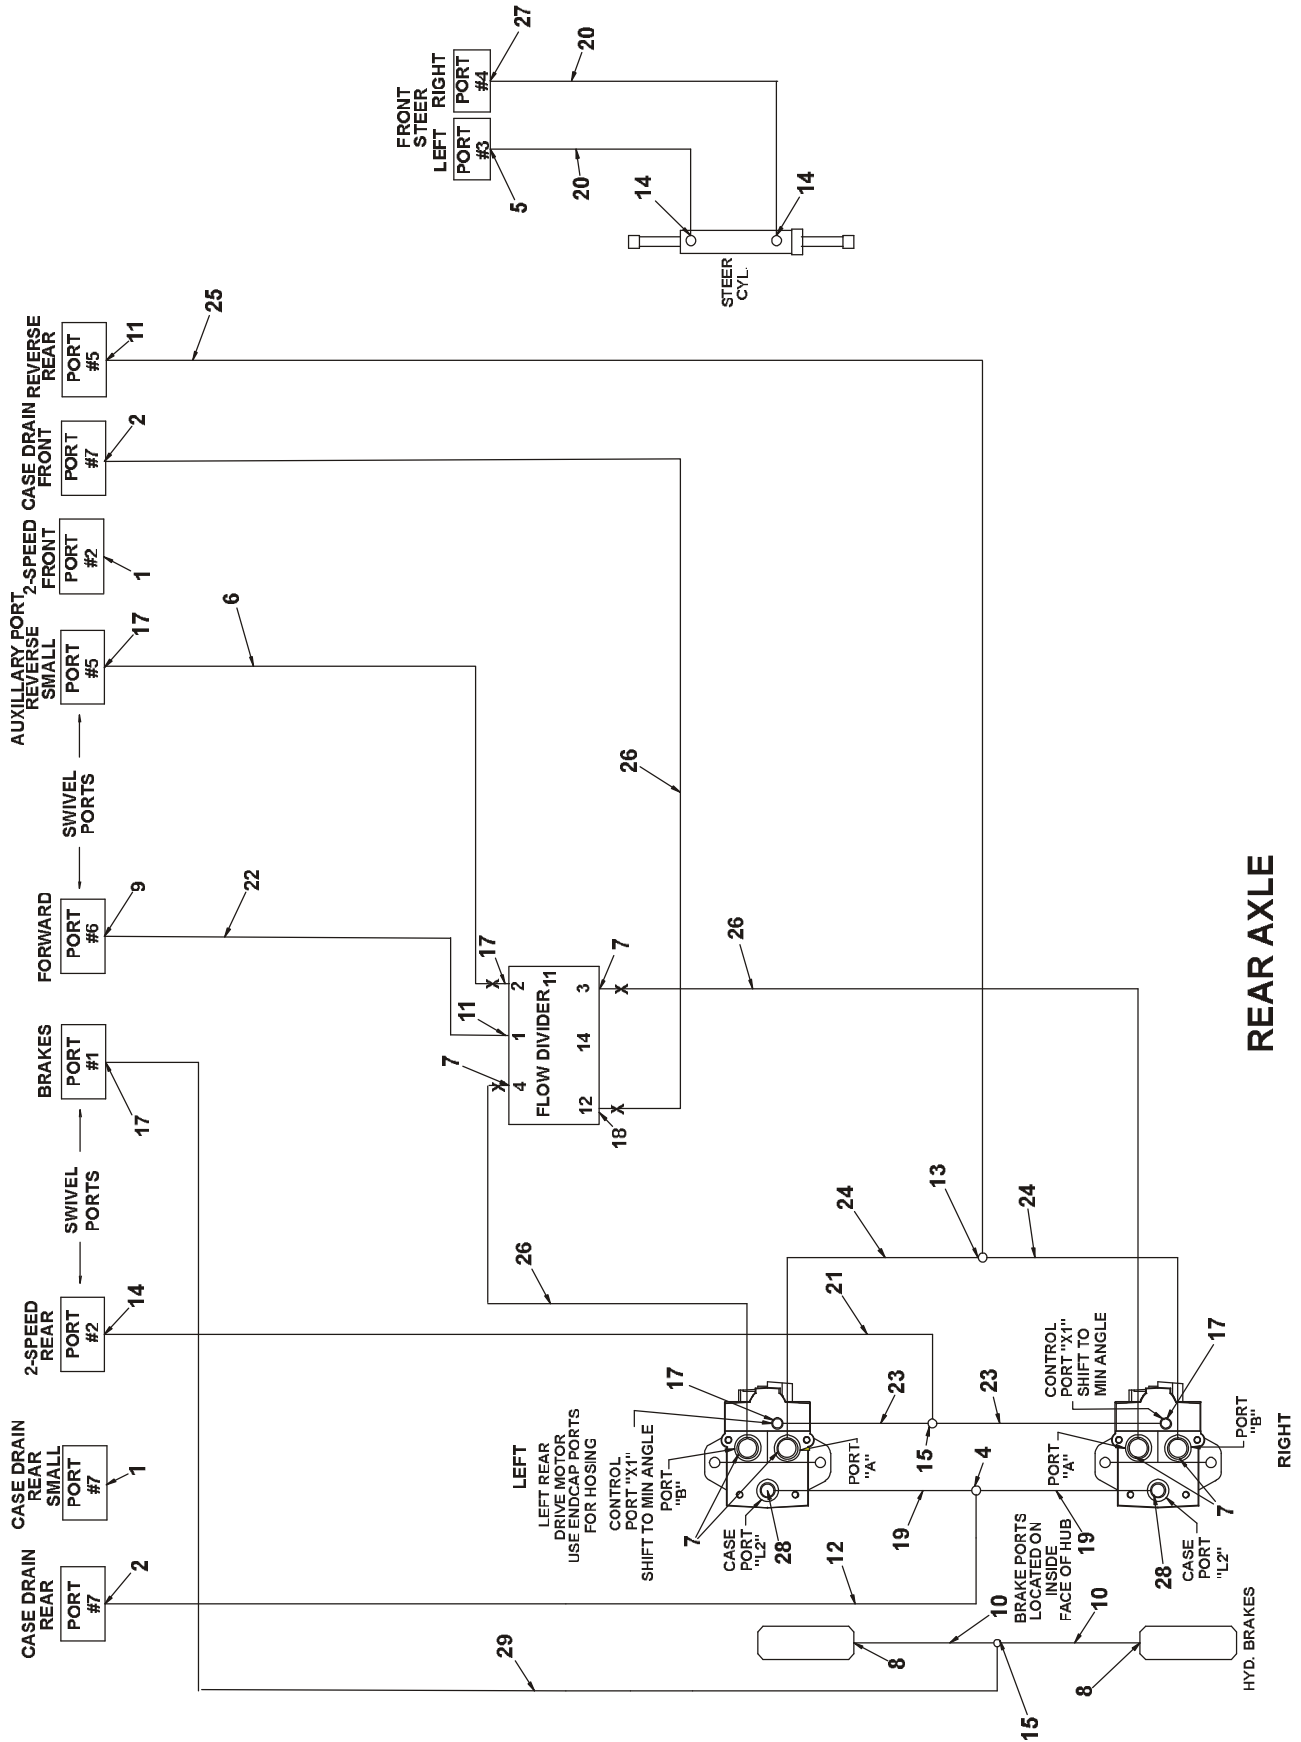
FRONT STEER
LEFT
PORT #3
RIGHT
PORT #4
27
20
20
5
14
14
STEER CYL.

REVERSE REAR
PORT #5
11
25

CASE DRAIN FRONT
PORT #7
2

2-SPEED FRONT
PORT #2
1

AUXILLARY PORT REVERSE SMALL
PORT #5
17
6

SWIVEL PORTS

FORWARD
PORT #6
9
22

26

BRAKES
PORT #1
17

SWIVEL PORTS

2-SPEED REAR
PORT #2
14

CASE DRAIN REAR SMALL
PORT #7
1

CASE DRAIN REAR
PORT #7
2

17
7
11
7
FLOW DIVIDER
2
11
3
1
14
4
12
18
26

13
24
24
26
21
17
23
23
17
CONTROL PORT "X1" SHIFT TO MIN ANGLE
PORT "B"

LEFT
LEFT REAR DRIVE MOTOR USE ENDCAP PORTS FOR HOSING
CONTROL PORT "X1" SHIFT TO MIN ANGLE
PORT "B"
PORT "A"
15
4
PORT "A"
7
7
CASE PORT "L2"
28
19
19
28
CASE PORT "L2"
RIGHT

12
10
BRAKE PORTS LOCATED ON INSIDE FACE OF HUB
10
8
8
HYD. BRAKES
29
15

REAR AXLE